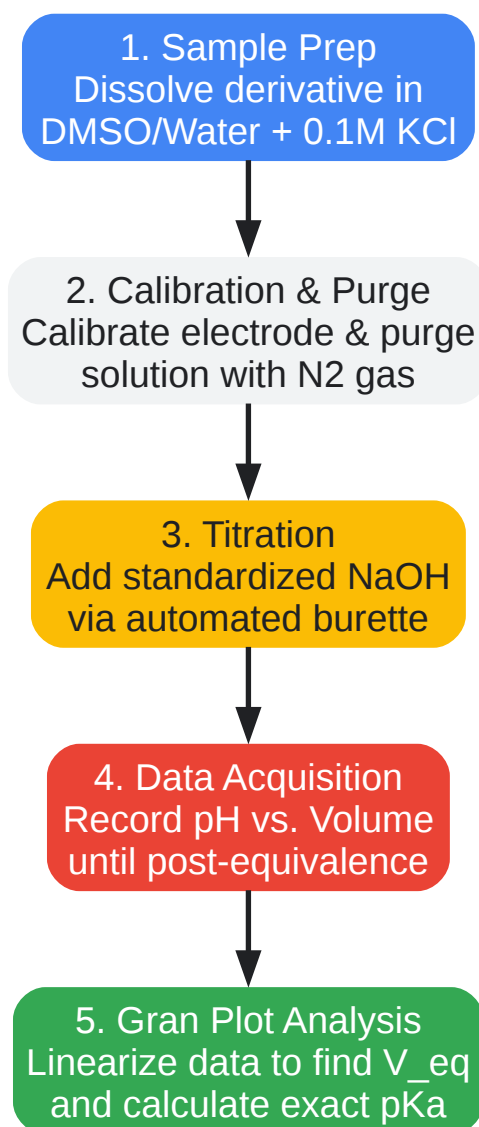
1. Sample Prep
Dissolve derivative in DMSO/Water + 0.1M KCl

2. Calibration & Purge
Calibrate electrode & purge solution with N2 gas

3. Titration
Add standardized NaOH via automated burette

4. Data Acquisition
Record pH vs. Volume until post-equivalence

5. Gran Plot Analysis
Linearize data to find V_eq and calculate exact pKa